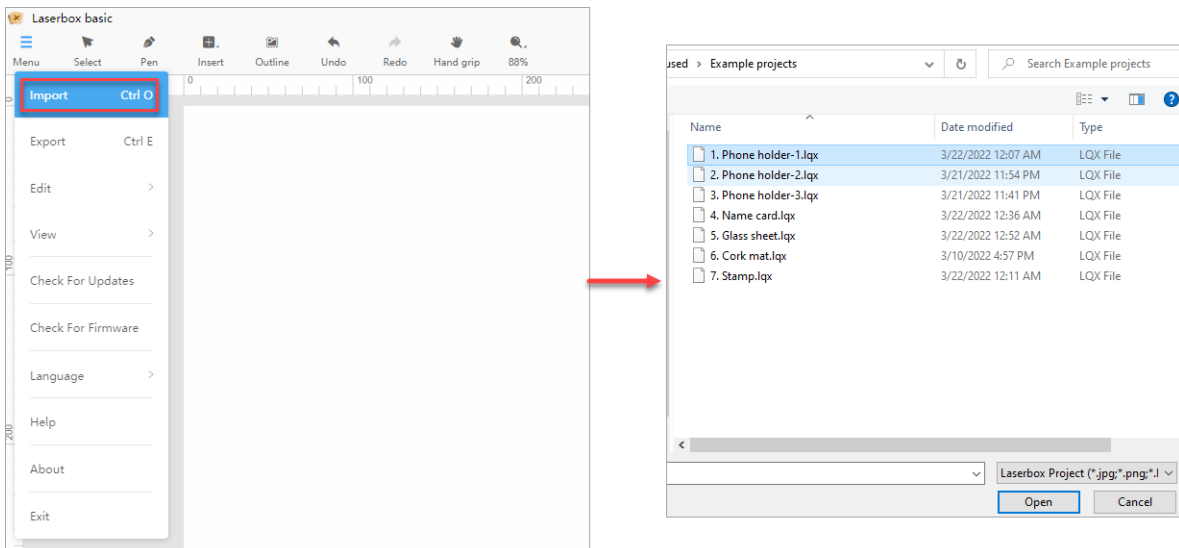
Laserbox basic

Menu Select Pen Insert Outline Undo Redo Hand grip 88%

0 100 200

Import Ctrl O
Export Ctrl E
Edit
View
Check For Updates
Check For Firmware
Language
Help
About
Exit

100
200

used > Example projects

Search Example projects

| Name | Date modified | Type |
|---|---|---|
| 1. Phone holder-1.lqx | 3/22/2022 12:07 AM | LQX File |
| 2. Phone holder-2.lqx | 3/21/2022 11:54 PM | LQX File |
| 3. Phone holder-3.lqx | 3/21/2022 11:41 PM | LQX File |
| 4. Name card.lqx | 3/22/2022 12:36 AM | LQX File |
| 5. Glass sheet.lqx | 3/22/2022 12:52 AM | LQX File |
| 6. Cork mat.lqx | 3/10/2022 4:57 PM | LQX File |
| 7. Stamp.lqx | 3/22/2022 12:11 AM | LQX File |

Laserbox Project (*.jpg;*.png;*.l

Open Cancel